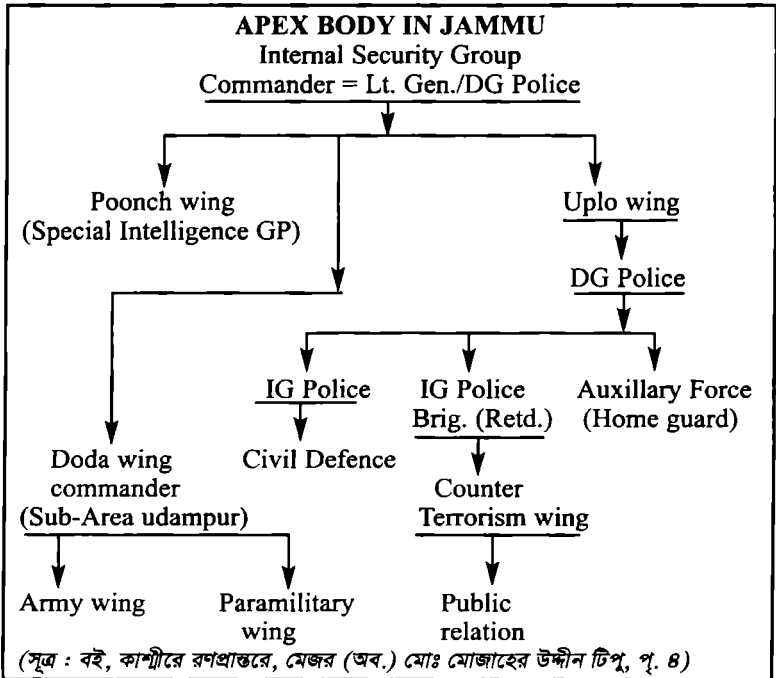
APEX BODY IN JAMMU
Internal Security Group
Commander = Lt. Gen./DG Police

Poonch wing
(Special Intelligence GP)

Uplo wing

DG Police

IG Police

Civil Defence

IG Police
Brig. (Retd.)

Counter
Terrorism wing

Public
relation

Auxillary Force
(Home guard)

Doda wing
commander
(Sub-Area udampur)

Army wing

Paramilitary
wing

(সূত্র : বই, কাশ্মীরে রণপ্রান্তরে, মেজর (অব.) মোঃ মোজাহের উদ্দীন টিপু, পৃ. ৪)